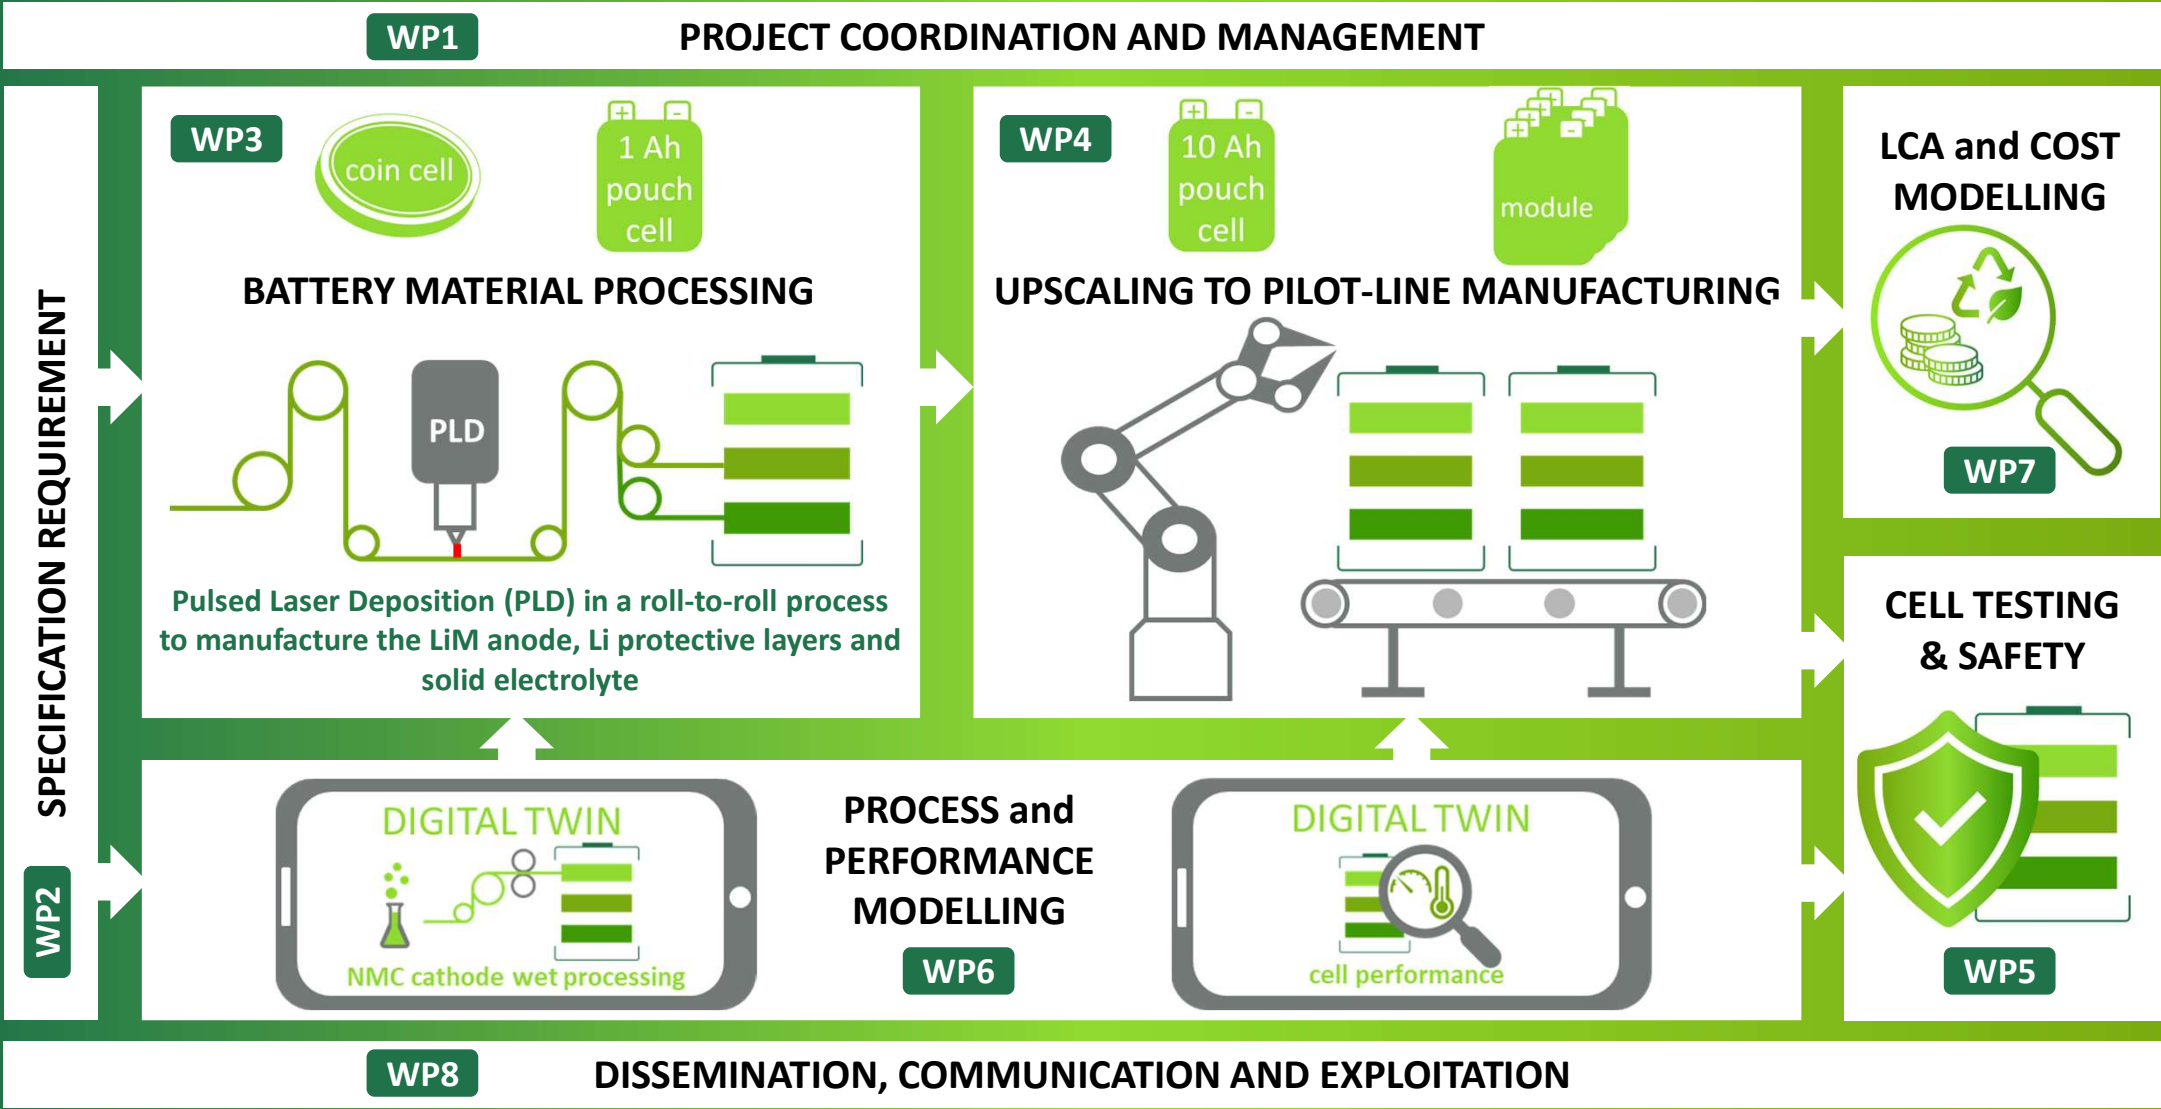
WP1 PROJECT COORDINATION AND MANAGEMENT

SPECIFICATION REQUIREMENT

WP2

WP3

coin cell

1 Ah pouch cell

BATTERY MATERIAL PROCESSING

PLD

Pulsed Laser Deposition (PLD) in a roll-to-roll process to manufacture the LiM anode, Li protective layers and solid electrolyte

WP4

10 Ah pouch cell

module

UPSCALING TO PILOT-LINE MANUFACTURING

LCA and COST MODELLING

WP7

CELL TESTING & SAFETY

WP5

DIGITAL TWIN

NMC cathode wet processing

PROCESS and PERFORMANCE MODELLING

WP6

DIGITAL TWIN

cell performance

WP8 DISSEMINATION, COMMUNICATION AND EXPLOITATION